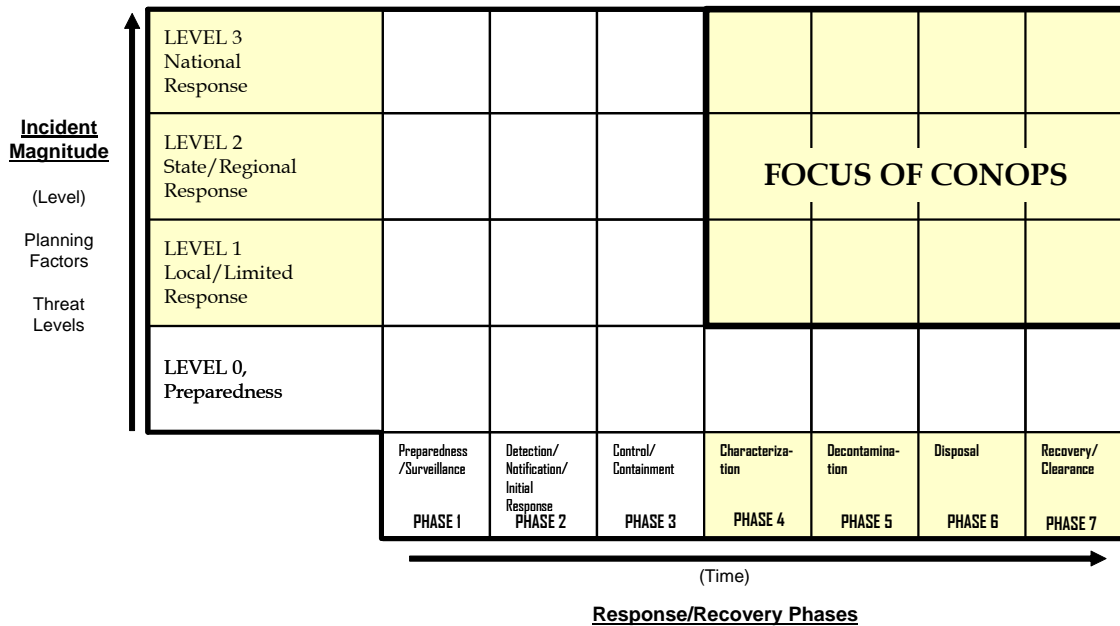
Incident Magnitude

(Level)

Planning Factors

Threat Levels

| | | | | | | | |
|---|---|---|---|---|---|---|---|
| LEVEL 3 National Response | | | | | | | |
| LEVEL 2 State/Regional Response | | | | FOCUS OF CONOPS | | | |
| LEVEL 1 Local/Limited Response | | | | | | | |
| LEVEL 0, Preparedness | | | | | | | |
| | Preparedness /Surveillance PHASE 1 | Detection/ Notification/ Initial Response PHASE 2 | Control/ Containment PHASE 3 | Characterization PHASE 4 | Decontamination PHASE 5 | Disposal PHASE 6 | Recovery/ Clearance PHASE 7 |

(Time)

Response/Recovery Phases